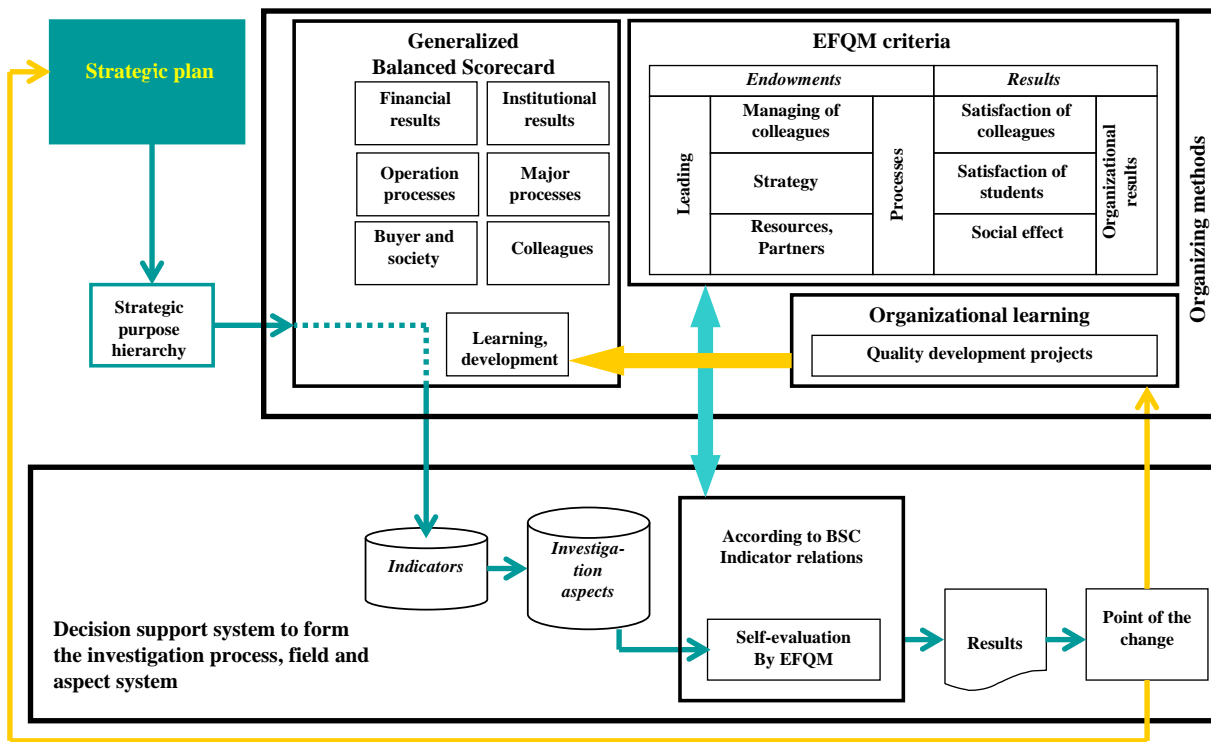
Strategic plan

Strategic purpose hierarchy

Generalized Balanced Scorecard

Financial results

Institutional results

Operation processes

Major processes

Buyer and society

Colleagues

Learning, development

EFQM criteria

| *Endowments* | | | *Results* | |
|---|---|---|---|---|
| Leading | Managing of colleagues | Processes | Satisfaction of colleagues | Organizational results |
| | Strategy | | Satisfaction of students | |
| | Resources, Partners | | Social effect | |

Organizing methods

Organizational learning

Quality development projects

Indicators

*Investigation aspects*

According to BSC Indicator relations

Self-evaluation By EFQM

Results

Point of the change

Decision support system to form the investigation process, field and aspect system